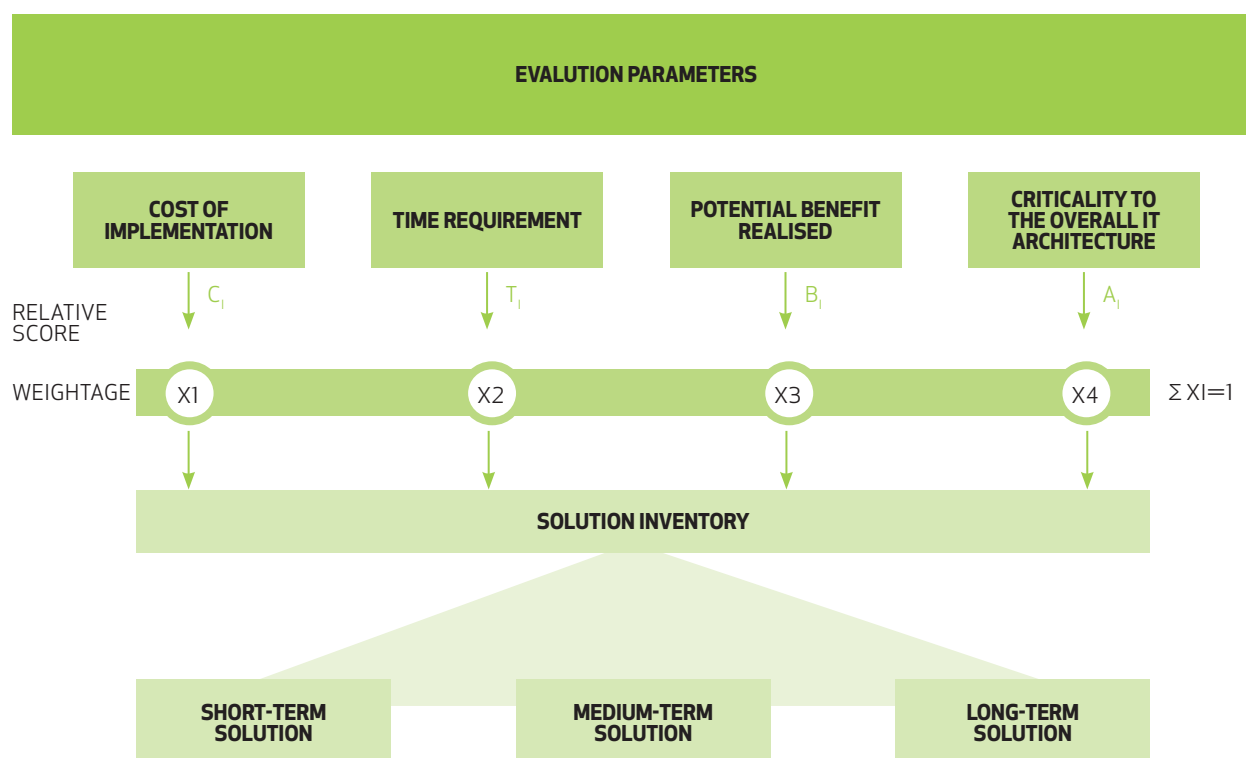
EVALUTION PARAMETERS

COST OF IMPLEMENTATION

TIME REQUIREMENT

POTENTIAL BENEFIT REALISED

CRITICALITY TO THE OVERALL IT ARCHITECTURE

RELATIVE SCORE

$C_I$

$T_I$

$B_I$

$A_I$

WEIGHTAGE

X1

X2

X3

X4

$\Sigma XI=1$

SOLUTION INVENTORY

SHORT-TERM SOLUTION

MEDIUM-TERM SOLUTION

LONG-TERM SOLUTION